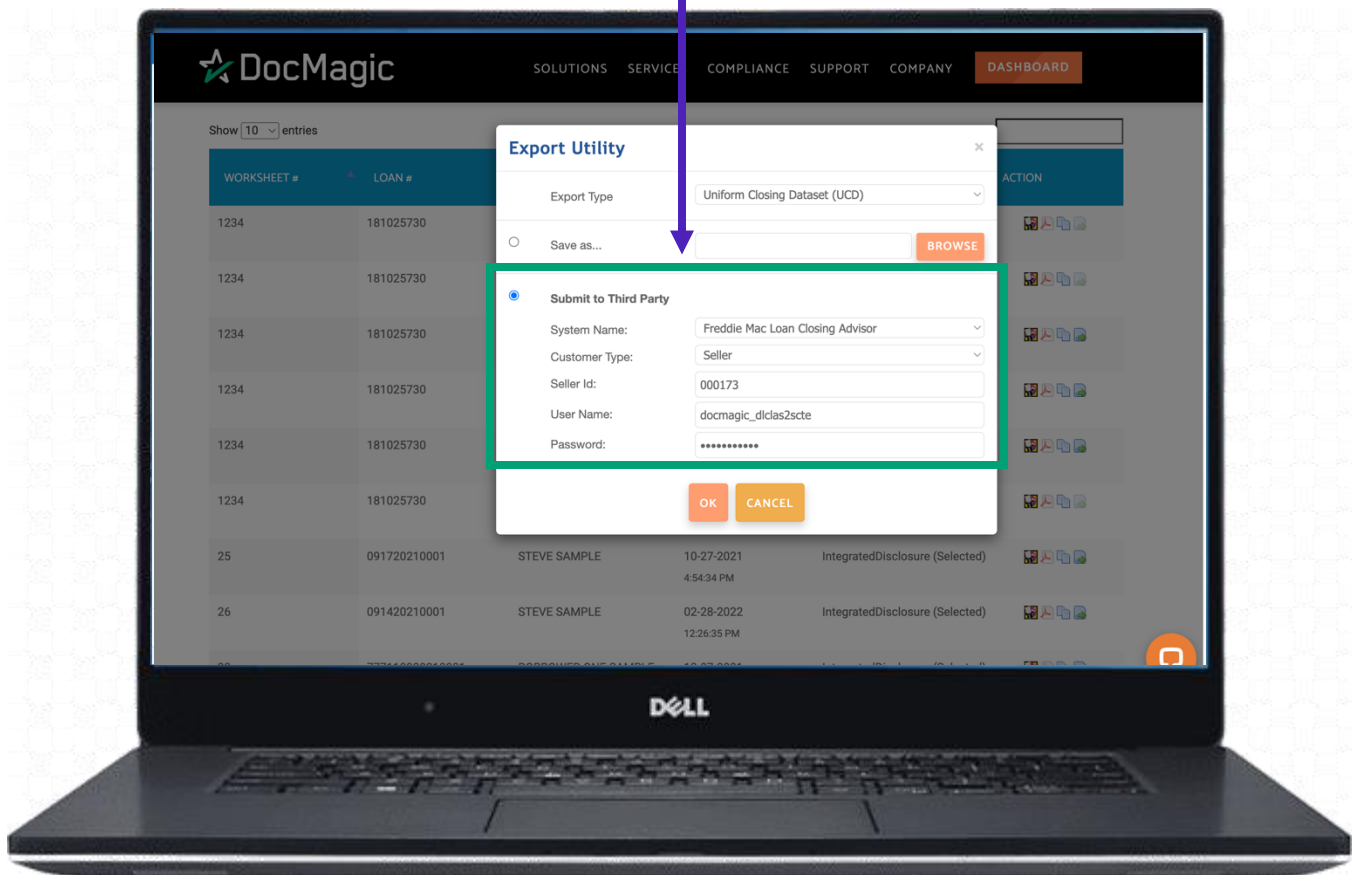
DocMagic

SOLUTIONS SERVICE COMPLIANCE SUPPORT COMPANY DASHBOARD

Show 10 entries

| WORKSHEET # | LOAN # | | | | ACTION |
|---|---|---|---|---|---|
| 1234 | 181025730 | | | | |
| 1234 | 181025730 | | | | |
| 1234 | 181025730 | | | | |
| 1234 | 181025730 | | | | |
| 1234 | 181025730 | | | | |
| 1234 | 181025730 | | | | |
| 25 | 091720210001 | STEVE SAMPLE | 10-27-2021 4:54:34 PM | IntegratedDisclosure (Selected) | |
| 26 | 091420210001 | STEVE SAMPLE | 02-28-2022 12:26:35 PM | IntegratedDisclosure (Selected) | |

Export Utility ×

Export Type Uniform Closing Dataset (UCD)

Save as... BROWSE

Submit to Third Party

System Name: Freddie Mac Loan Closing Advisor

Customer Type: Seller

Seller Id: 000173

User Name: docmagic_dlclas2scte

Password: ••••••••••••

OK CANCEL

DELL